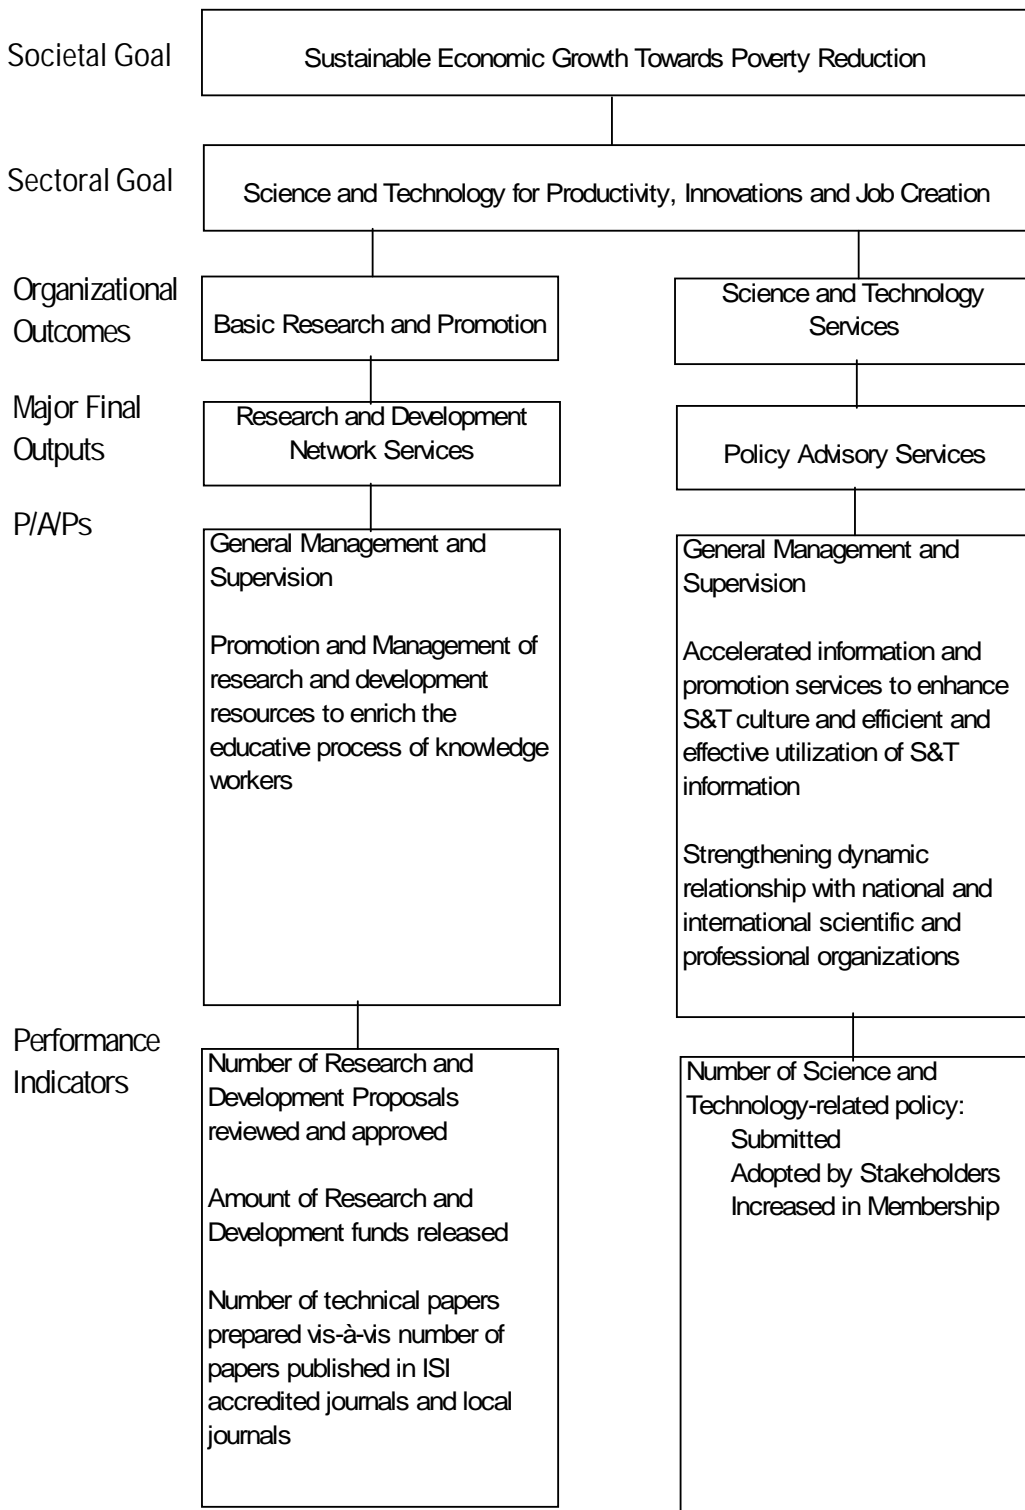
Societal Goal

Sustainable Economic Growth Towards Poverty Reduction

Sectoral Goal

Science and Technology for Productivity, Innovations and Job Creation

Organizational Outcomes

Basic Research and Promotion

Science and Technology Services

Major Final Outputs

Research and Development Network Services

Policy Advisory Services

P/A/Ps

General Management and Supervision

Promotion and Management of research and development resources to enrich the educative process of knowledge workers

General Management and Supervision

Accelerated information and promotion services to enhance S&T culture and efficient and effective utilization of S&T information

Strengthening dynamic relationship with national and international scientific and professional organizations

Performance Indicators

Number of Research and Development Proposals reviewed and approved

Amount of Research and Development funds released

Number of technical papers prepared vis-à-vis number of papers published in ISI accredited journals and local journals

Number of Science and Technology-related policy:
Submitted
Adopted by Stakeholders
Increased in Membership